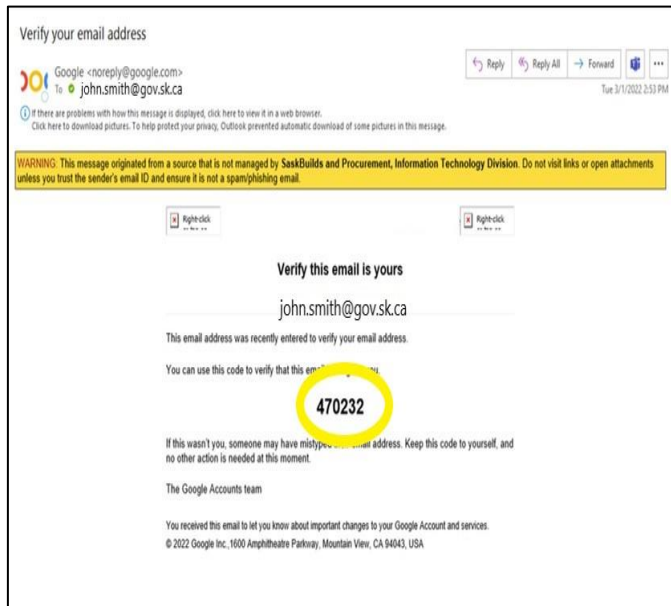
Verify your email address

Google <noreply@google.com>
To john.smith@gov.sk.ca

Reply | Reply All | Forward | ...

Tue 3/1/2022 2:53 PM

If there are problems with how this message is displayed, click here to view it in a web browser.
Click here to download pictures. To help protect your privacy, Outlook prevented automatic download of some pictures in this message.

WARNING: This message originated from a source that is not managed by SaskBuilds and Procurement, Information Technology Division. Do not visit links or open attachments unless you trust the sender's email ID and ensure it is not a spam/phishing email.

Right-click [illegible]

Right-click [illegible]

Verify this email is yours

john.smith@gov.sk.ca

This email address was recently entered to verify your email address.

You can use this code to verify that this em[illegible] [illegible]u.

470232

If this wasn't you, someone may have mistyped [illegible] email address. Keep this code to yourself, and no other action is needed at this moment.

The Google Accounts team

You received this email to let you know about important changes to your Google Account and services.
© 2022 Google Inc.,1600 Amphitheatre Parkway, Mountain View, CA 94043, USA